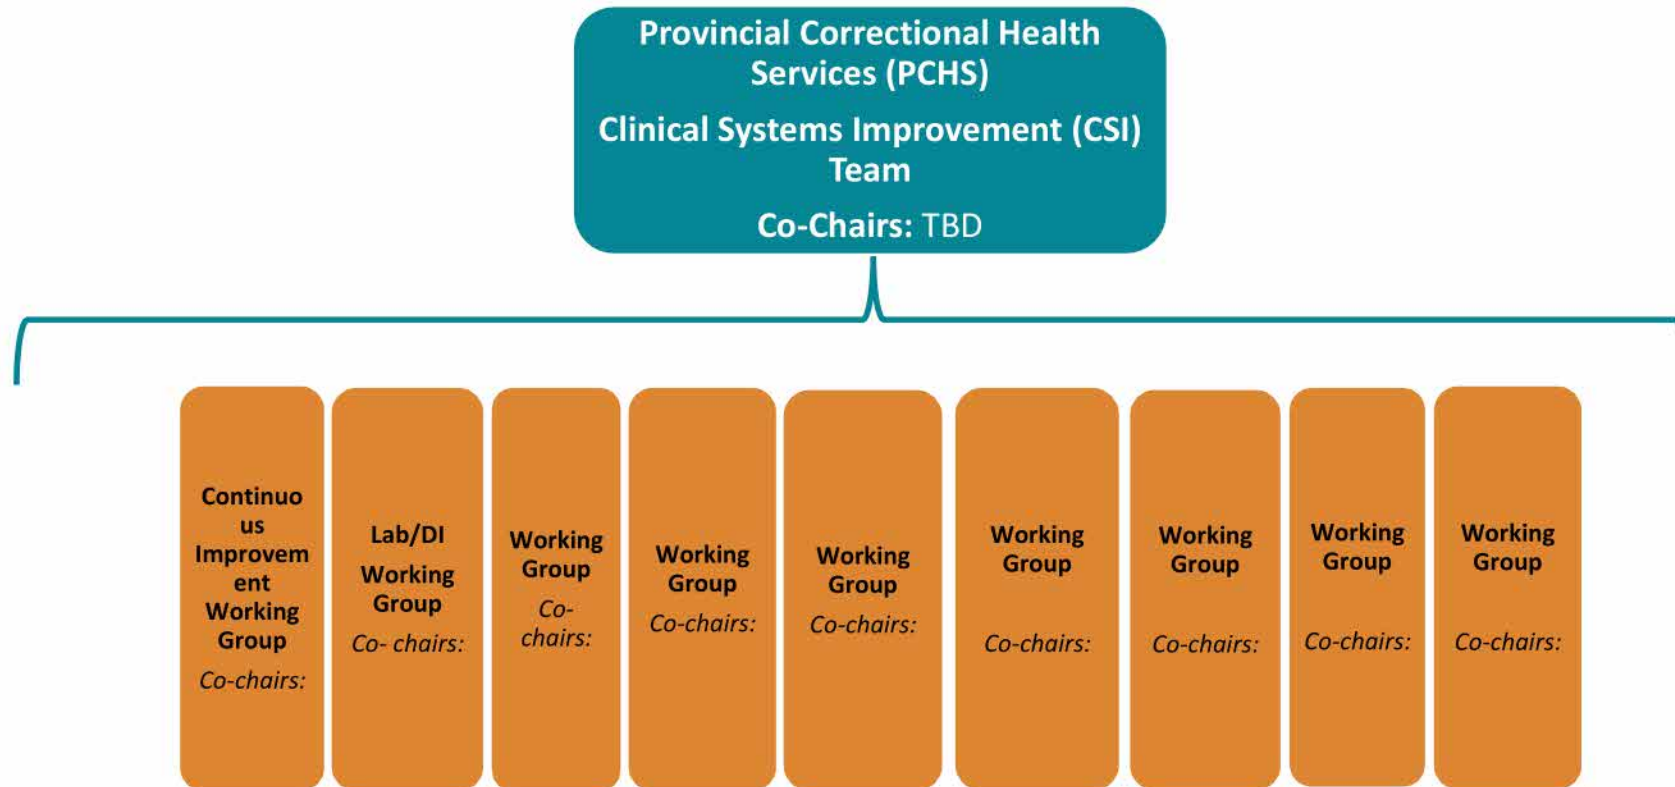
Provincial Correctional Health Services (PCHS)

Clinical Systems Improvement (CSI) Team

Co-Chairs: TBD

Continuous Improvement Working Group
Co-chairs:

Lab/DI Working Group
Co- chairs:

Working Group
Co-chairs:

Working Group
Co-chairs:

Working Group
Co-chairs:

Working Group
Co-chairs:

Working Group
Co-chairs:

Working Group
Co-chairs:

Working Group
Co-chairs: